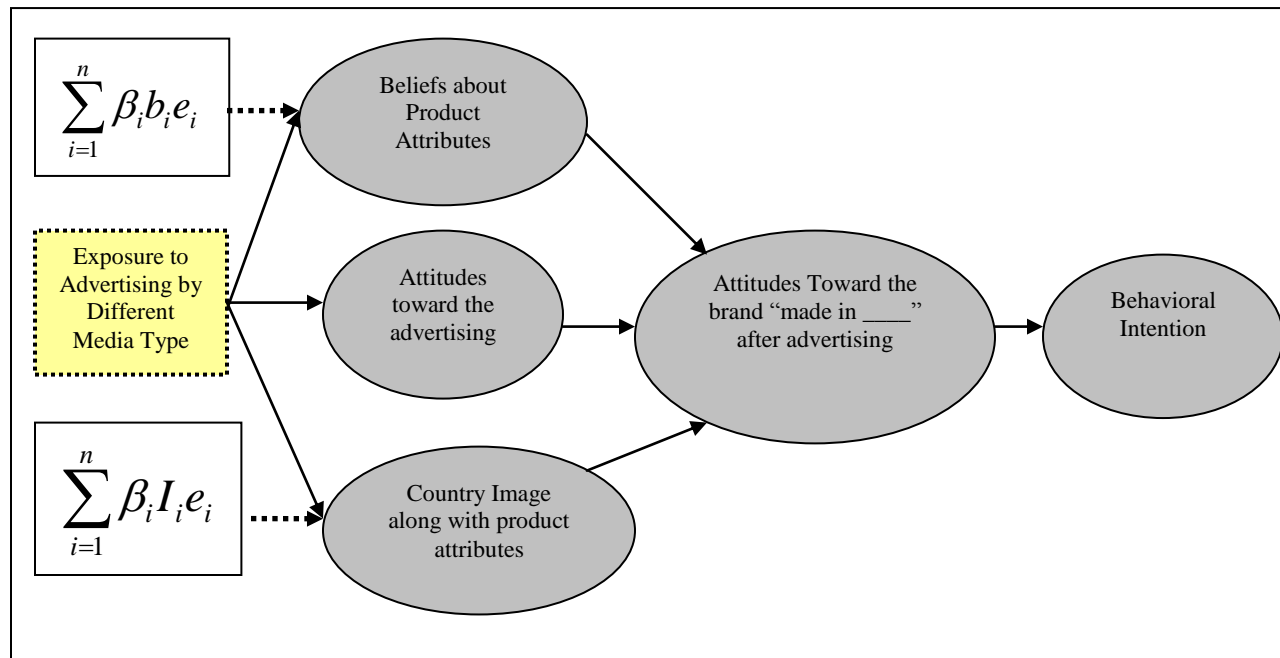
$\sum_{i=1}^{n} \beta_i b_i e_i$

Beliefs about Product Attributes

Exposure to Advertising by Different Media Type

Attitudes toward the advertising

Attitudes Toward the brand “made in ____” after advertising

Behavioral Intention

$\sum_{i=1}^{n} \beta_i I_i e_i$

Country Image along with product attributes